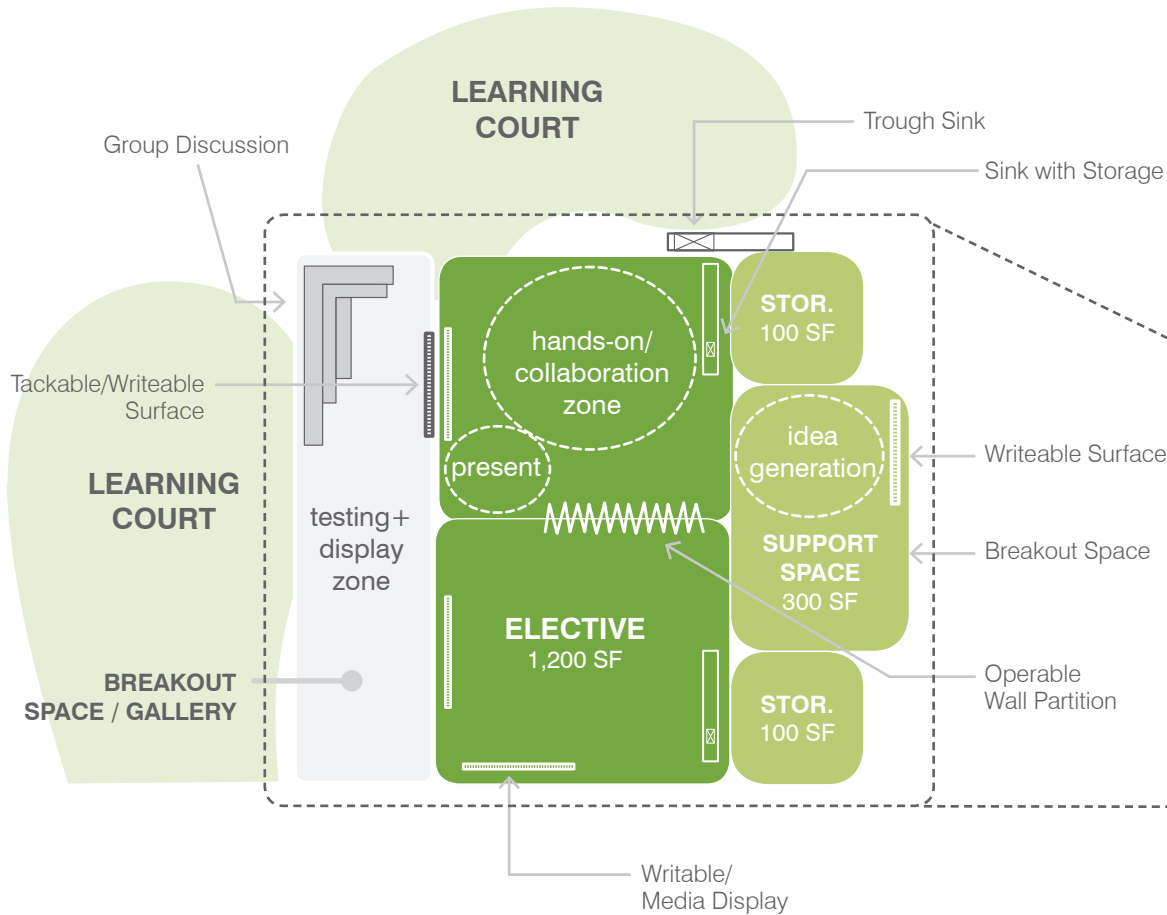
LEARNING COURT

Trough Sink

Group Discussion

Sink with Storage

STOR. 100 SF

hands-on/ collaboration zone

Tackable/Writeable Surface

idea generation

Writeable Surface

present

LEARNING COURT

testing+ display zone

SUPPORT SPACE 300 SF

Breakout Space

ELECTIVE 1,200 SF

BREAKOUT SPACE / GALLERY

Operable Wall Partition

STOR. 100 SF

Writable/ Media Display